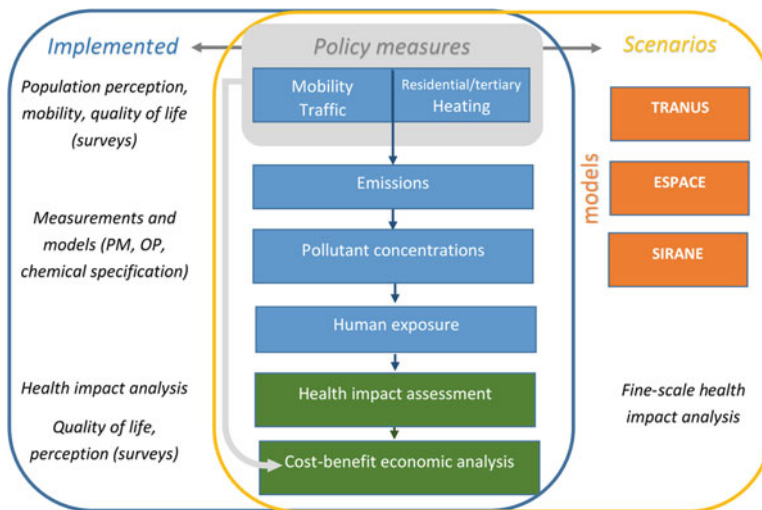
Implemented

Policy measures

Scenarios

Population perception, mobility, quality of life (surveys)

Mobility Traffic

Residential/tertiary Heating

TRANUS

Emissions

models

ESPACE

Measurements and models (PM, OP, chemical specification)

Pollutant concentrations

SIRANE

Human exposure

Health impact analysis

Health impact assessment

Fine-scale health impact analysis

Quality of life, perception (surveys)

Cost-benefit economic analysis